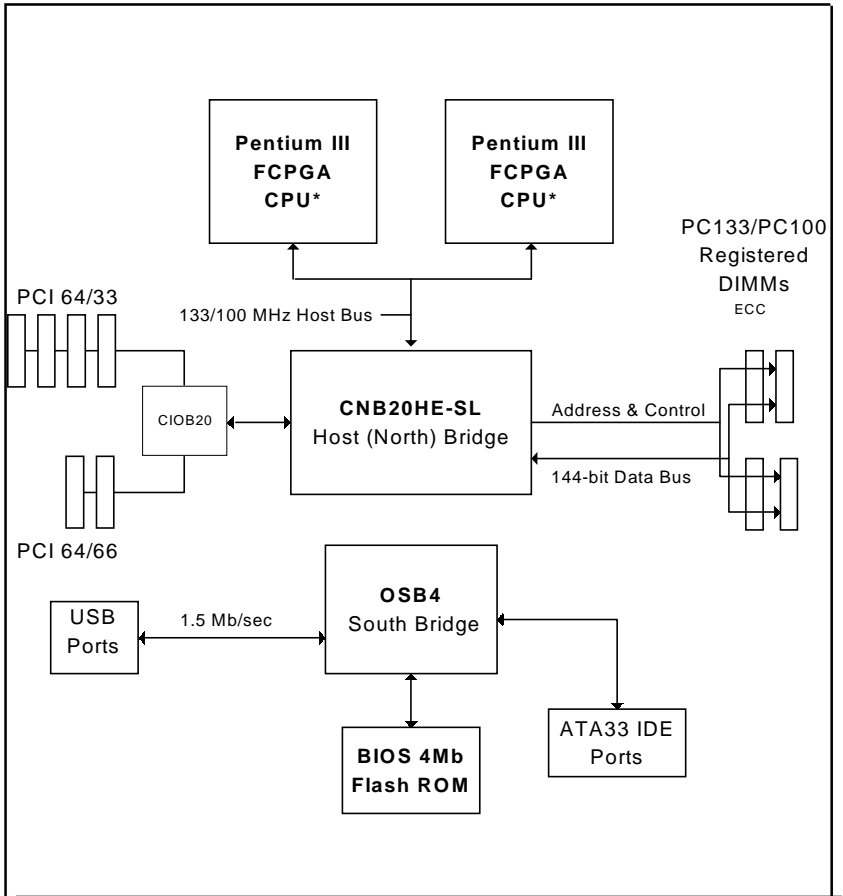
Pentium III
FCPGA
CPU*

Pentium III
FCPGA
CPU*

PC133/PC100
Registered
DIMMs
ECC

PCI 64/33

133/100 MHz Host Bus

CIOB20

CNB20HE-SL
Host (North) Bridge

Address & Control

144-bit Data Bus

PCI 64/66

USB
Ports

1.5 Mb/sec

OSB4
South Bridge

BIOS 4Mb
Flash ROM

ATA33 IDE
Ports